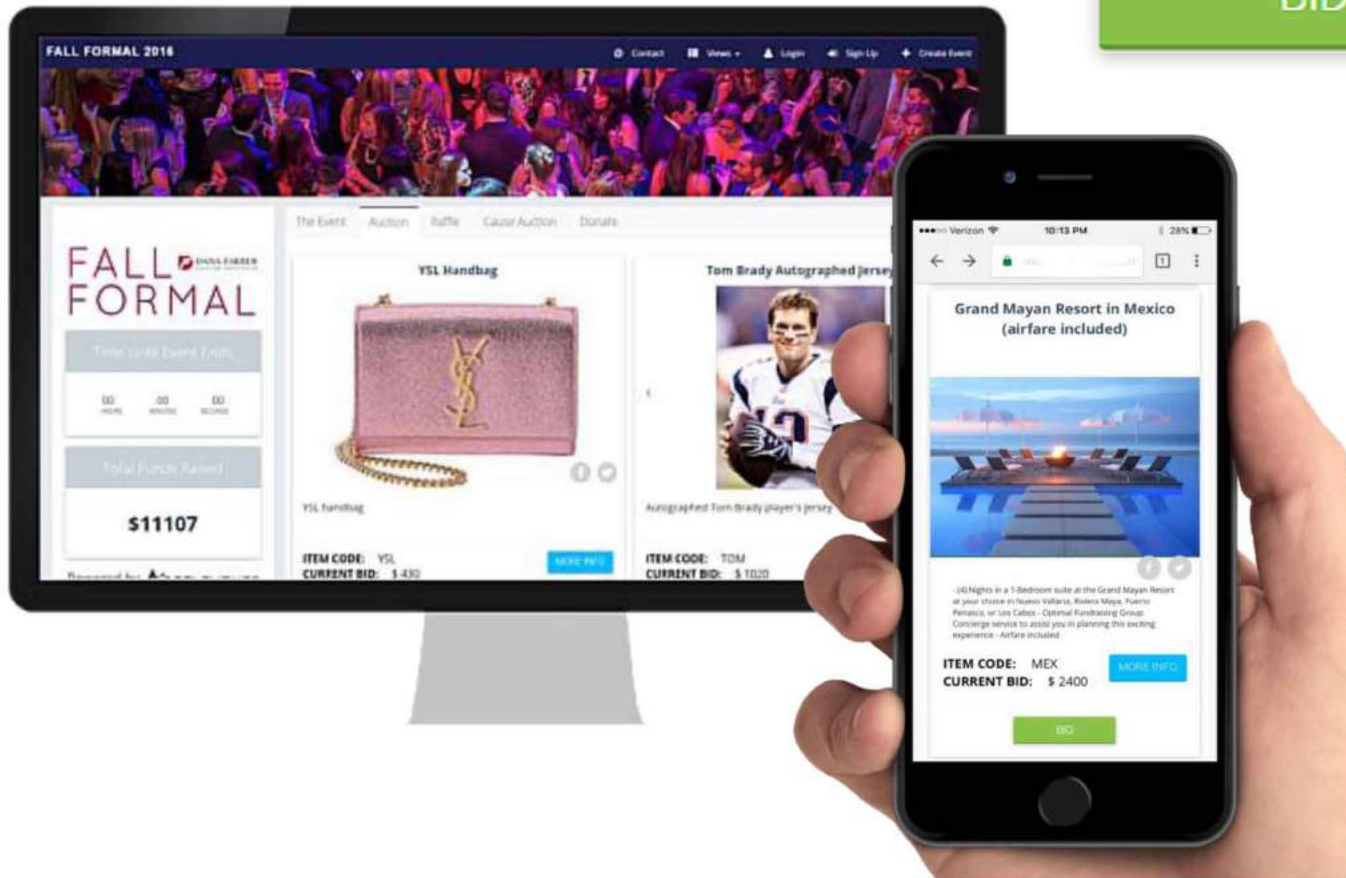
BID

FALL FORMAL 2016

Contact Views Login Sign Up Create Event

The Event Auction Raffle Cause Auction Donate

FALL FORMAL DANA-FARBER

Time Until Event Ends

00 HOURS 00 MINUTES 00 SECONDS

Total Funds Raised

$11107

Powered by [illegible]

YSL Handbag

YSL handbag

ITEM CODE: YSL
CURRENT BID: $ 430

MORE INFO

Tom Brady Autographed Jersey

Autographed Tom Brady player's jersey

ITEM CODE: TOM
CURRENT BID: $ 1020

Verizon 10:13 PM 28%

Grand Mayan Resort in Mexico (airfare included)

- (4) Nights in a 1-Bedroom suite at the Grand Mayan Resort at your choice in Nuevo Vallarta, Riviera Maya, Puerto Penasco, or Los Cabos - Optimal Fundraising Group Concierge service to assist you in planning this exciting experience - Airfare included

ITEM CODE: MEX
CURRENT BID: $ 2400

MORE INFO

BID